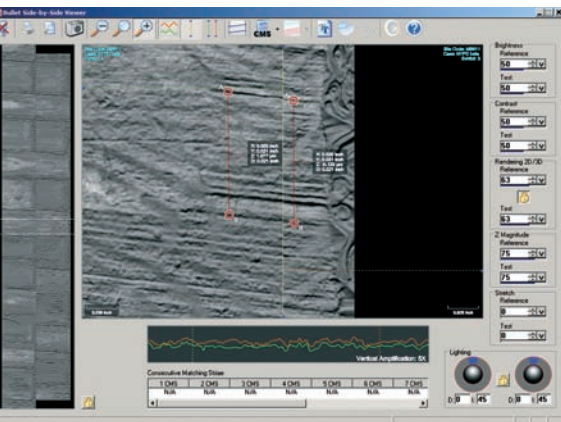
Bullet Side-by-Side Viewer

CMS

Brightness
Reference
50
Test
50

Contrast
Reference
50
Test
50

Rendering 2D/3D
Reference
63
Test
63

Z Magnitude
Reference
75
Test
75

Stretch
Reference
0
Test
0

Lighting
D: 0 45
D: 0 45

Vertical Amplification: 5X

Consecutive Matching Striae

| 1 CMS | 2 CMS | 3 CMS | 4 CMS | 5 CMS | 6 CMS | 7 CMS |
|---|---|---|---|---|---|---|
| N/A | N/A | N/A | N/A | N/A | N/A | N/A |

0.200 inch
0.005 inch